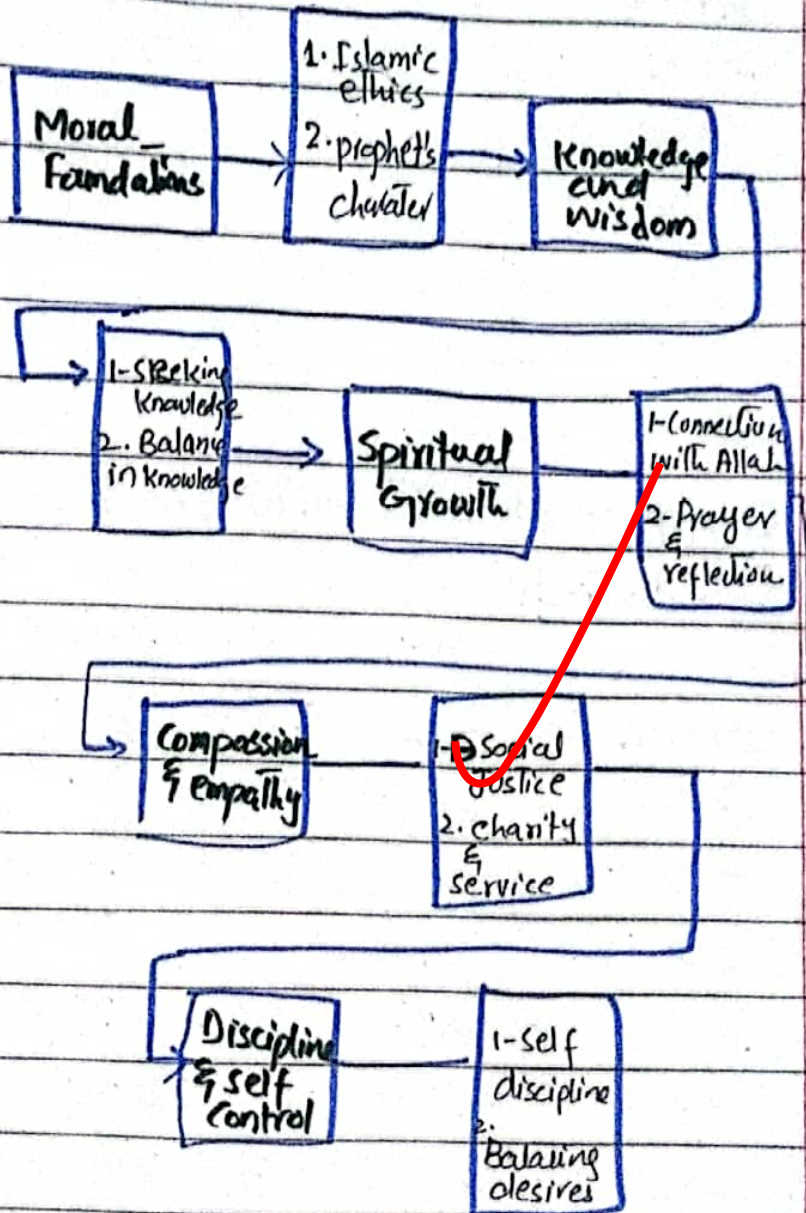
Moral Foundations

1. Islamic ethics
2. prophet's charater

Knowledge and wisdom

1-Seeking knowledge
2. Balance in knowledge

Spiritual Growth

1-Connection with Allah
2-Prayer & reflection

Compassion & empathy

1- Social Justice
2. charity & service

Discipline & self Control

1-Self discipline
2. Balancing desires